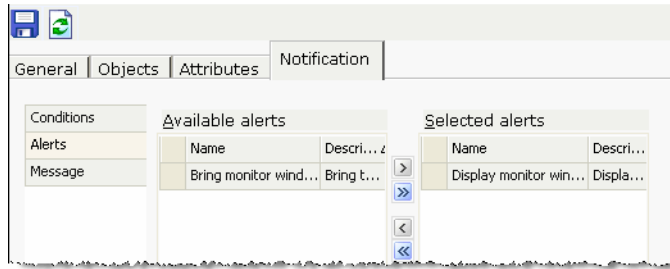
General | Objects | Attributes | Notification

Conditions
Alerts
Message

Available alerts

| | Name | Descri... |
|---|---|---|
| | Bring monitor wind... | Bring t... |

>
»
<
«

Selected alerts

| | Name | Descri... |
|---|---|---|
| | Display monitor win... | Displa... |